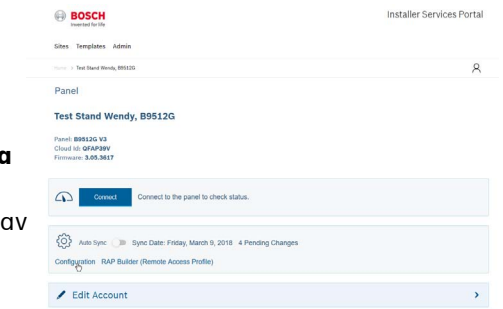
BOSCH
Invented for life

Installer Services Portal

Sites Templates Admin

Home > Test Stand Wendy, B9512G

Panel

Test Stand Wendy, B9512G

Panel: B9512G V3
Cloud Id: QFAP39V
Firmware: 3.05.3617

a

Connect Connect to the panel to check status.

av

Auto Sync Sync Date: Friday, March 9, 2018 4 Pending Changes

Configuration RAP Builder (Remote Access Profile)

Edit Account